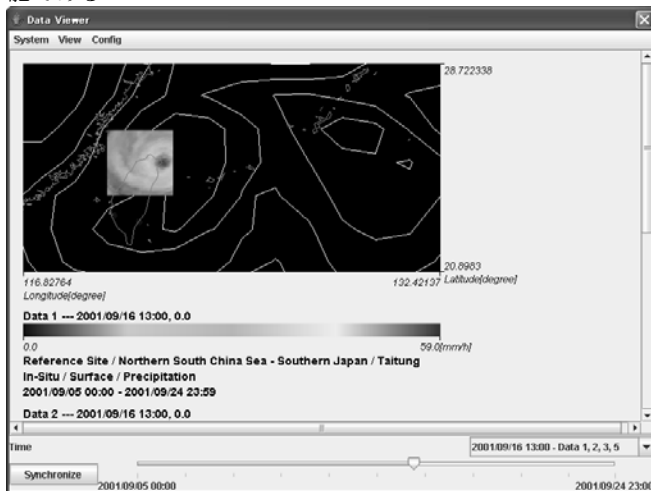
Data Viewer

System View Config

28.722338

20.8983

116.82764

132.42137

Latitude[degree]

Longitude[degree]

Data 1 --- 2001/09/16 13:00, 0.0

0.0

59.0[mm/h]

Reference Site / Northern South China Sea - Southern Japan / Taitung

In-Situ / Surface / Precipitation

2001/09/05 00:00 - 2001/09/24 23:59

Data 2 --- 2001/09/16 13:00, 0.0

Time

2001/09/16 13:00 - Data 1, 2, 3, 5

Synchronize

2001/09/05 00:00

2001/09/24 23:00